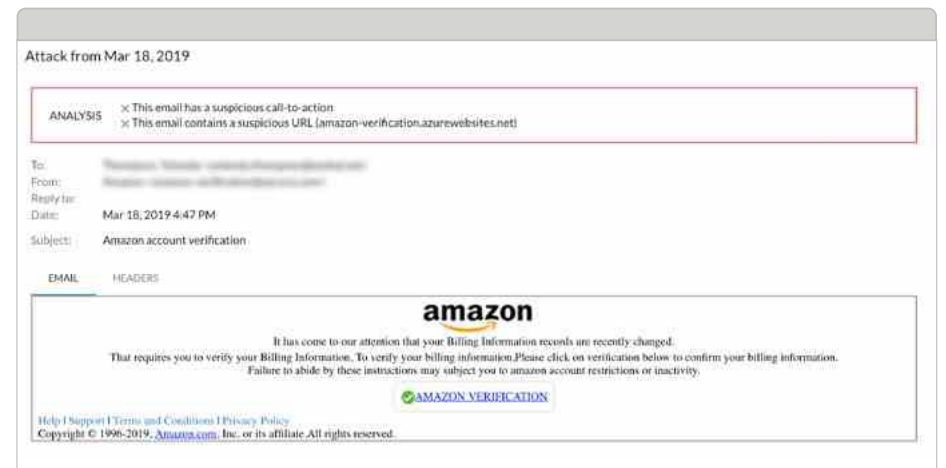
Attack from Mar 18, 2019

ANALYSIS × This email has a suspicious call-to-action
× This email contains a suspicious URL (amazon-verification.azurewebsites.net)

To: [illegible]
From: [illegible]
Reply to:
Date: Mar 18, 2019 4:47 PM
Subject: Amazon account verification

EMAIL HEADERS

amazon

It has come to our attention that your Billing Information records are recently changed.
That requires you to verify your Billing Information. To verify your billing information,Please click on verification below to confirm your billing information.
Failure to abide by these instructions may subject you to amazon account restrictions or inactivity.

AMAZON VERIFICATION

Help | Support | Terms and Conditions | Privacy Policy
Copyright © 1996-2019, Amazon.com, Inc. or its affiliate All rights reserved.